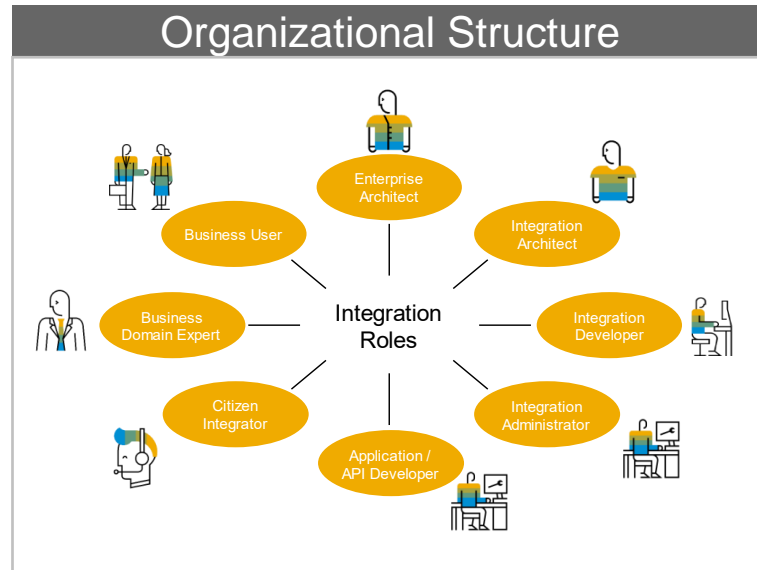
Organizational Structure

Enterprise Architect

Business User

Integration Architect

Business Domain Expert

Integration Roles

Integration Developer

Citizen Integrator

Integration Administrator

Application / API Developer